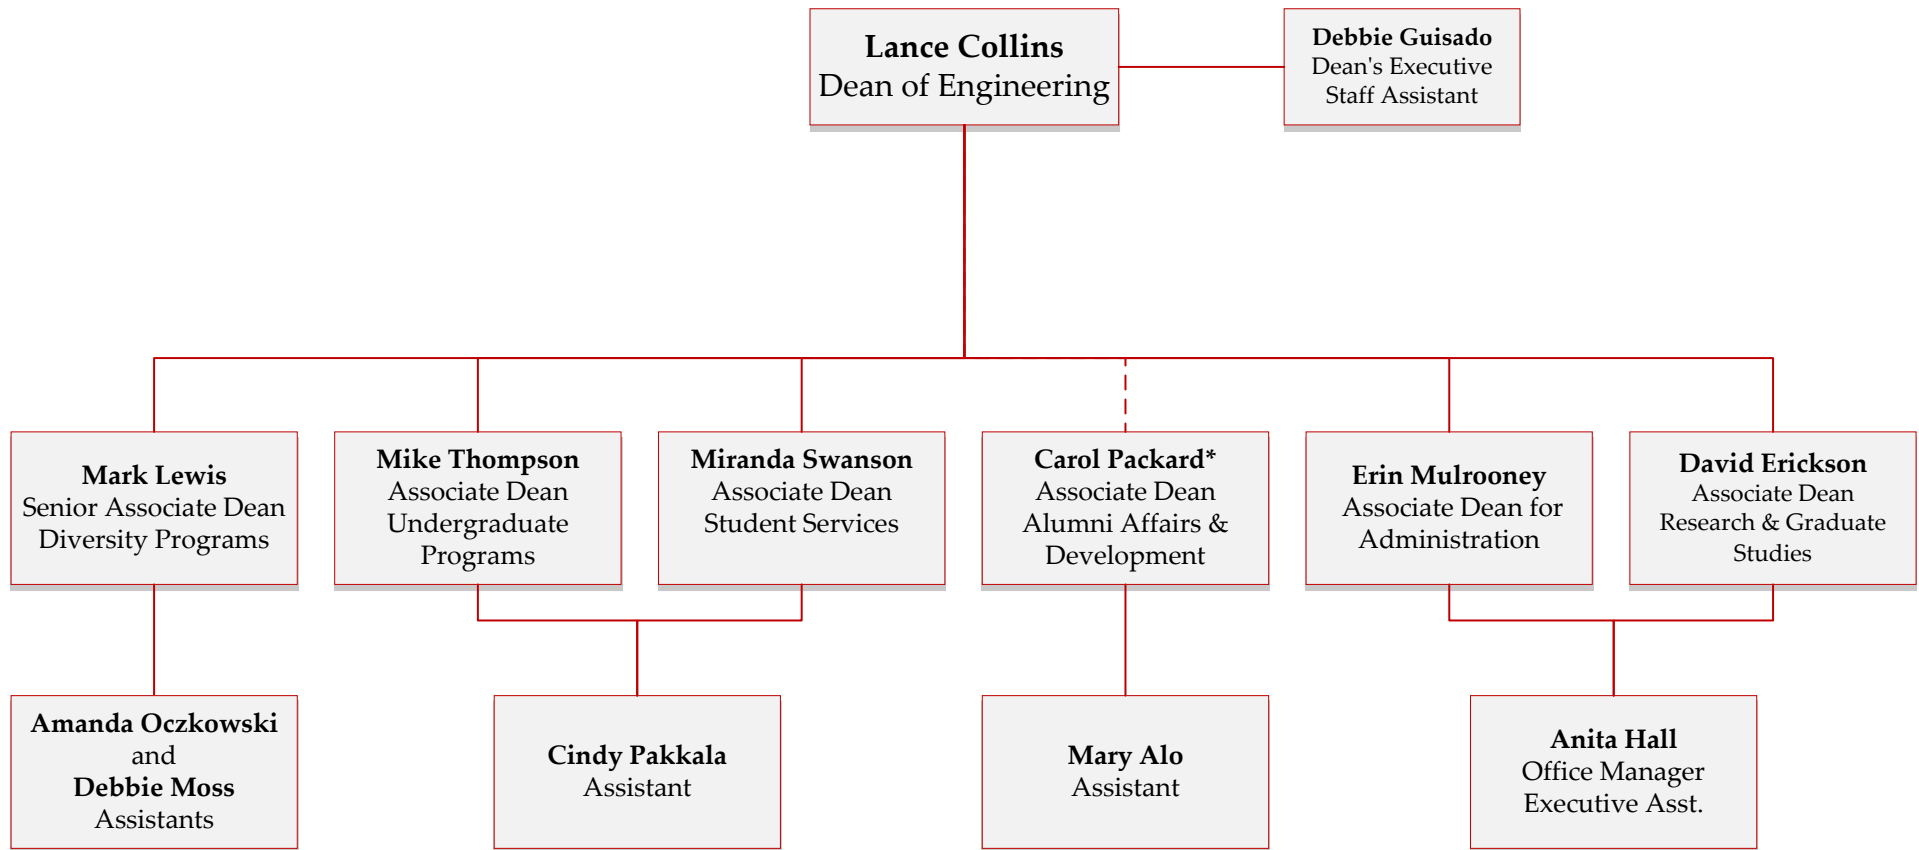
**Lance Collins**
Dean of Engineering

**Debbie Guisado**
Dean's Executive Staff Assistant

**Mark Lewis**
Senior Associate Dean Diversity Programs

**Mike Thompson**
Associate Dean Undergraduate Programs

**Miranda Swanson**
Associate Dean Student Services

**Carol Packard***
Associate Dean Alumni Affairs & Development

**Erin Mulrooney**
Associate Dean for Administration

**David Erickson**
Associate Dean Research & Graduate Studies

**Amanda Oczkowski**
and
**Debbie Moss**
Assistants

**Cindy Pakkala**
Assistant

**Mary Alo**
Assistant

**Anita Hall**
Office Manager Executive Asst.